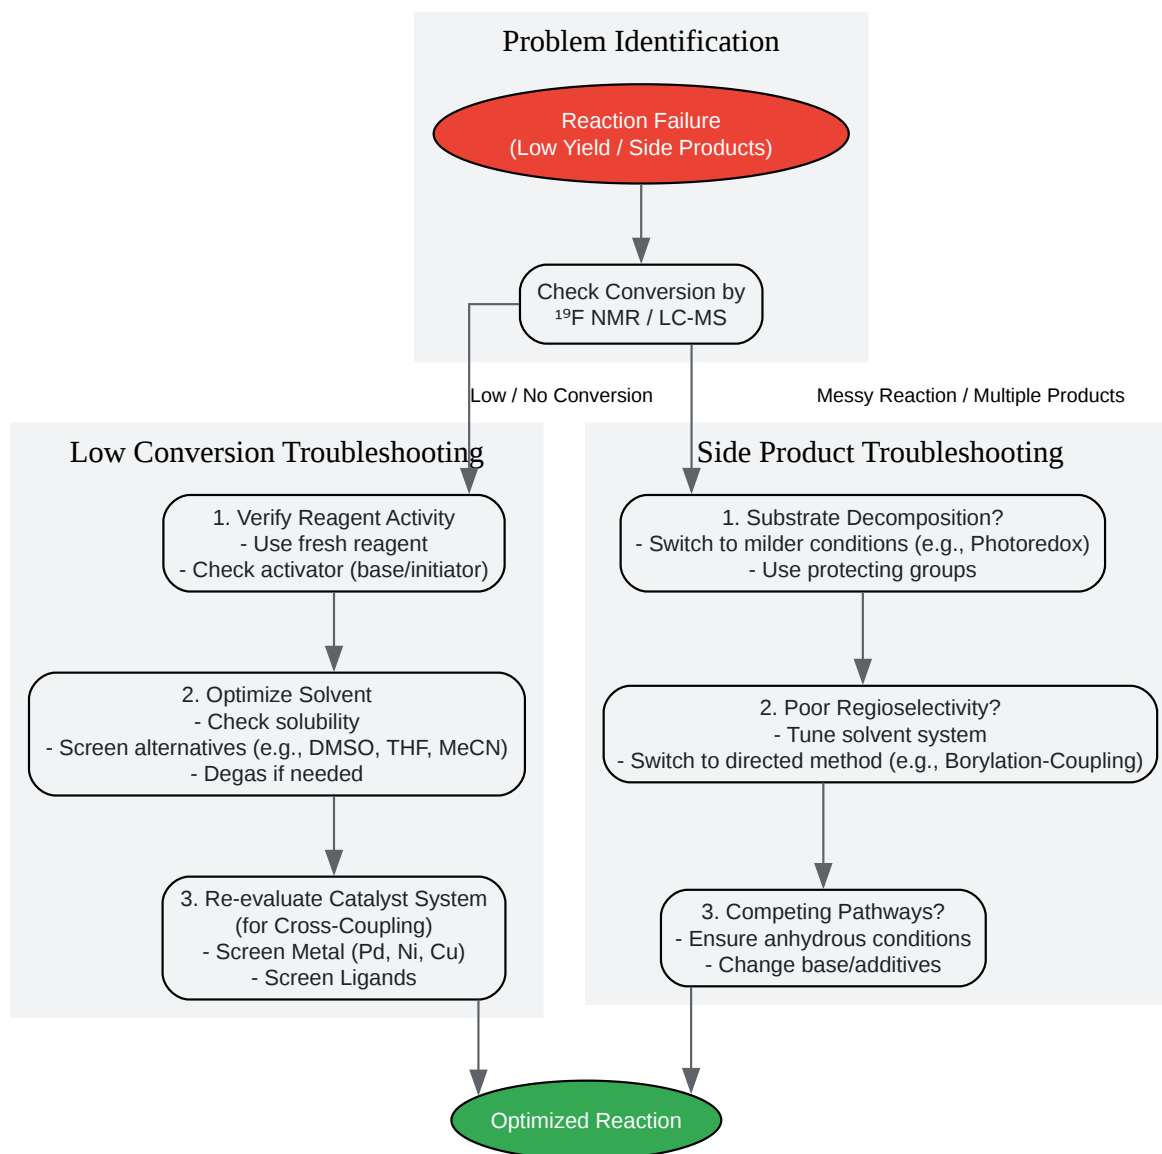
Problem Identification

Reaction Failure
(Low Yield / Side Products)

Check Conversion by
$^{19}$F NMR / LC-MS

Low / No Conversion

Messy Reaction / Multiple Products

Low Conversion Troubleshooting

1. Verify Reagent Activity
- Use fresh reagent
- Check activator (base/initiator)

2. Optimize Solvent
- Check solubility
- Screen alternatives (e.g., DMSO, THF, MeCN)
- Degas if needed

3. Re-evaluate Catalyst System
(for Cross-Coupling)
- Screen Metal (Pd, Ni, Cu)
- Screen Ligands

Side Product Troubleshooting

1. Substrate Decomposition?
- Switch to milder conditions (e.g., Photoredox)
- Use protecting groups

2. Poor Regioselectivity?
- Tune solvent system
- Switch to directed method (e.g., Borylation-Coupling)

3. Competing Pathways?
- Ensure anhydrous conditions
- Change base/additives

Optimized Reaction